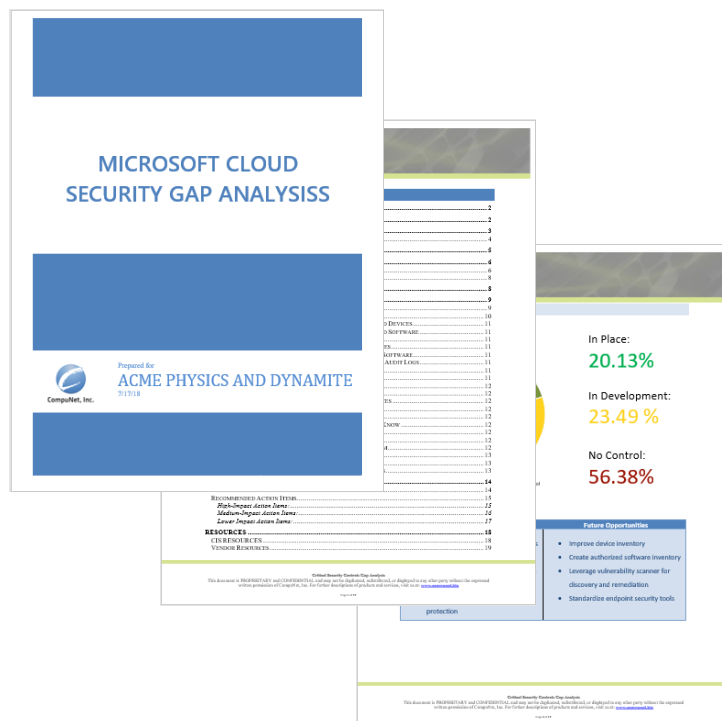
MICROSOFT CLOUD SECURITY GAP ANALYSISS

CompuNet, Inc.

Prepared for

ACME PHYSICS AND DYNAMITE

7/17/18

D DEVICES 11
D SOFTWARE 11
ES 11
SOFTWARE 11
AUDIT LOGS 11

RECOMMENDED ACTION ITEMS 15
High-Impact Action Items 15
Medium-Impact Action Items 16
Lower Impact Action Items 17
RESOURCES 18
CIS RESOURCES 18
VENDOR RESOURCES 19

Critical Security Controls Gap Analysis
This document is PROPRIETARY and CONFIDENTIAL and may not be duplicated, redistributed, or displayed to any other party without the expressed written permission of CompuNet, Inc. For further description of products and services, visit us at: www.compunet.biz

In Place:
20.13%

In Development:
23.49 %

No Control:
56.38%

Future Opportunities

Improve device inventory
Create authorized software inventory
Leverage vulnerability scanner for discovery and remediation
Standardize endpoint security tools

protection

Critical Security Controls Gap Analysis
This document is PROPRIETARY and CONFIDENTIAL and may not be duplicated, redistributed, or displayed to any other party without the expressed written permission of CompuNet, Inc. For further description of products and services, visit us at: www.compunet.biz